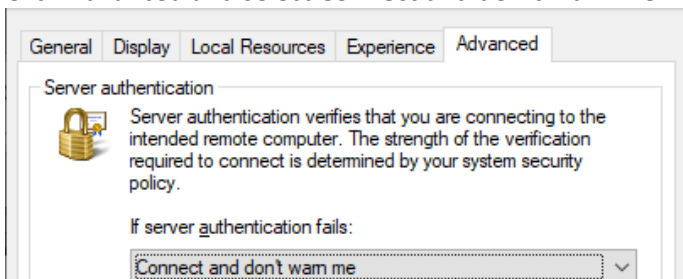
General Display Local Resources Experience Advanced

Server authentication

Server authentication verifies that you are connecting to the intended remote computer. The strength of the verification required to connect is determined by your system security policy.

If server authentication fails:

Connect and don't warn me